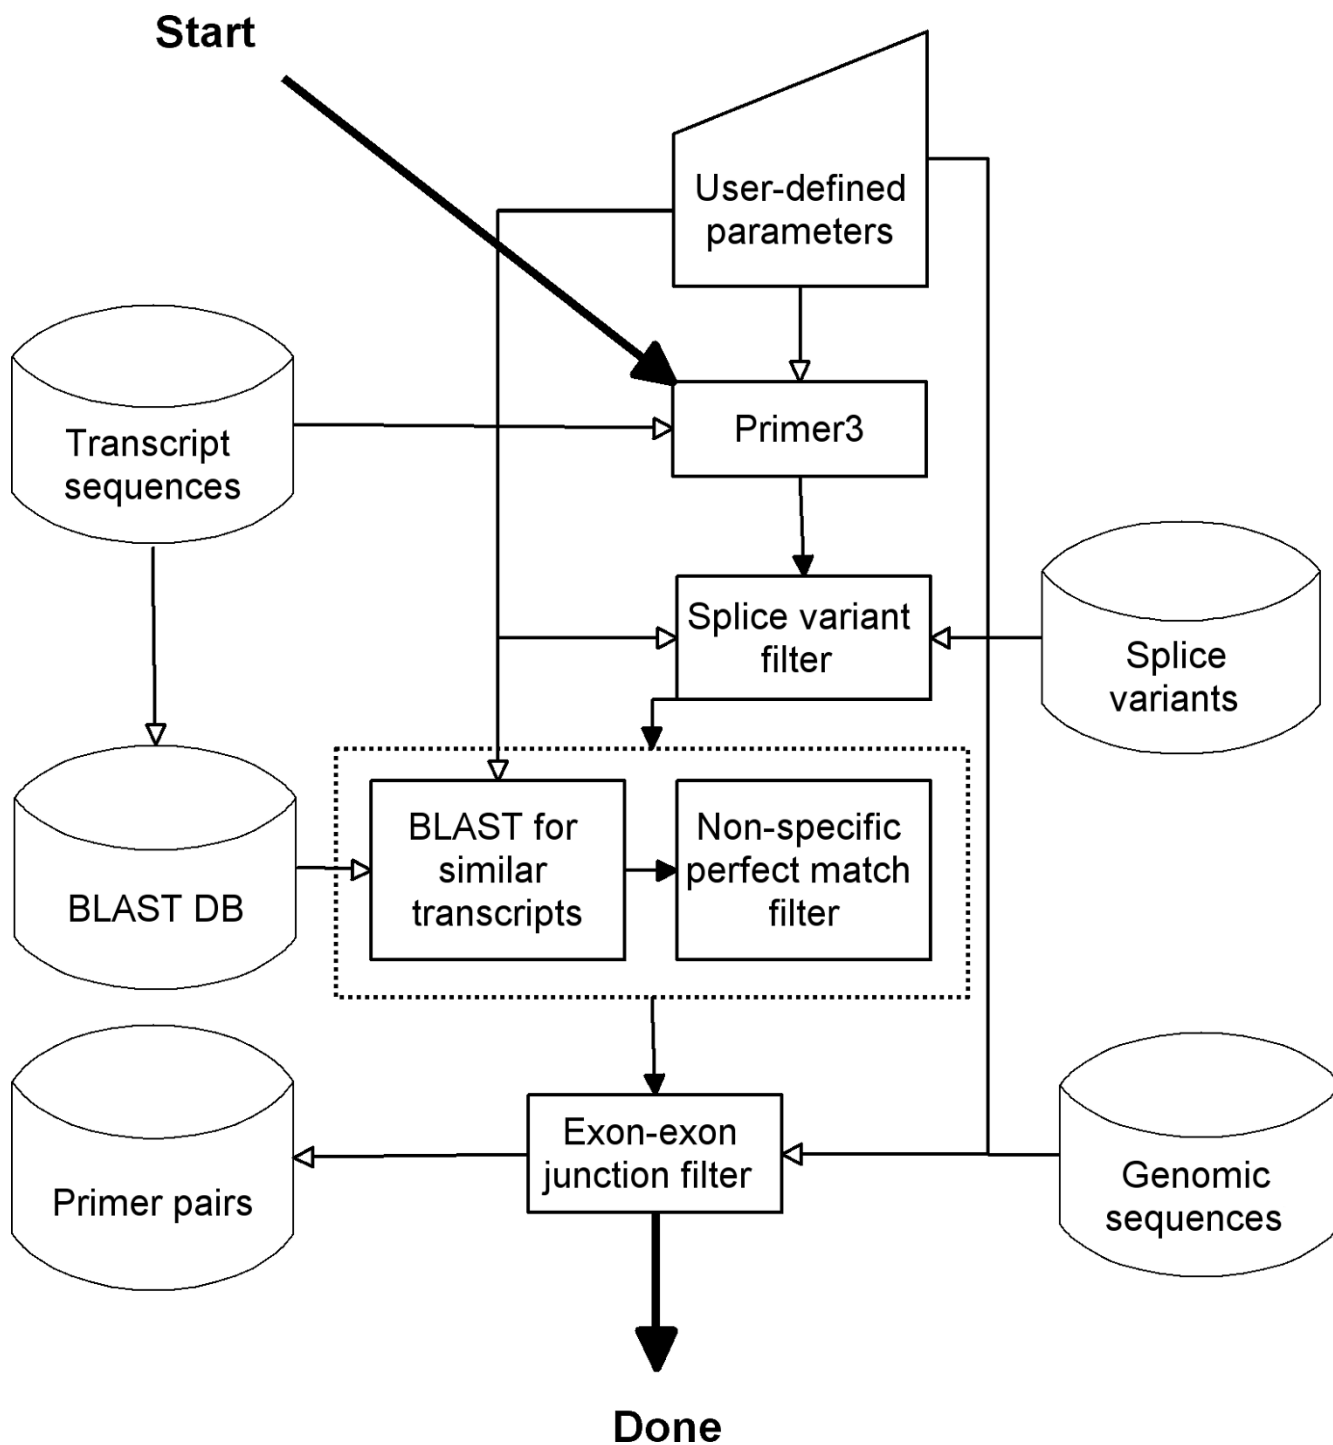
Start

User-defined parameters

Transcript sequences

Primer3

Splice variant filter

Splice variants

BLAST DB

BLAST for similar transcripts

Non-specific perfect match filter

Primer pairs

Exon-exon junction filter

Genomic sequences

Done